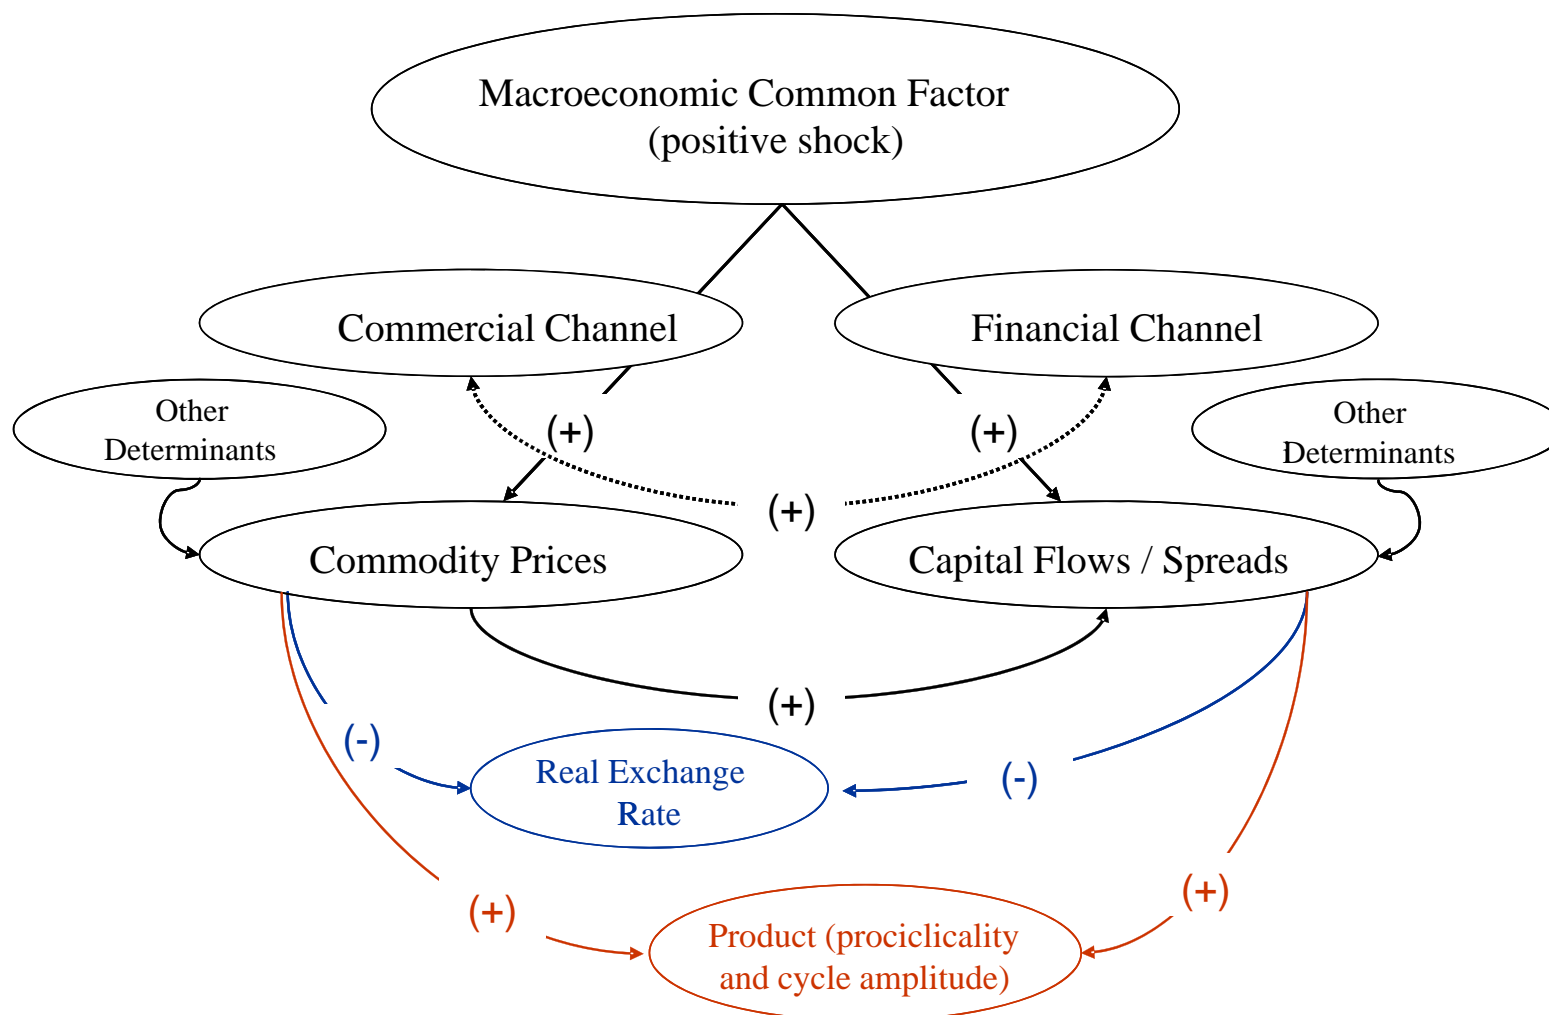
Macroeconomic Common Factor
(positive shock)

Commercial Channel

Financial Channel

Other Determinants

Other Determinants

(+)

(+)

(+)

Commodity Prices

Capital Flows / Spreads

(+)

(-)

Real Exchange Rate

(-)

(+)

Product (prociclicality and cycle amplitude)

(+)